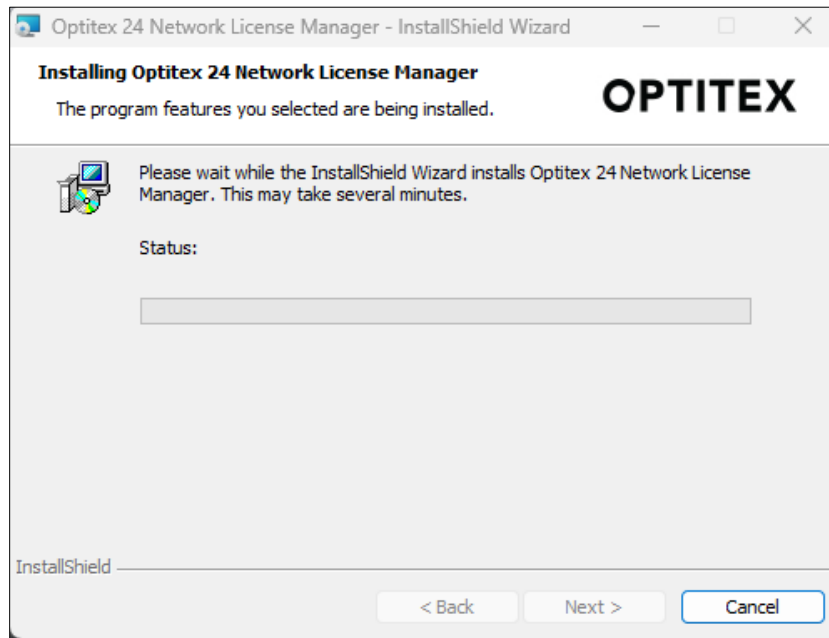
Optitex 24 Network License Manager - InstallShield Wizard

Installing Optitex 24 Network License Manager

The program features you selected are being installed.

OPTITEX

Please wait while the InstallShield Wizard installs Optitex 24 Network License Manager. This may take several minutes.

Status:

InstallShield

< Back

Next >

Cancel